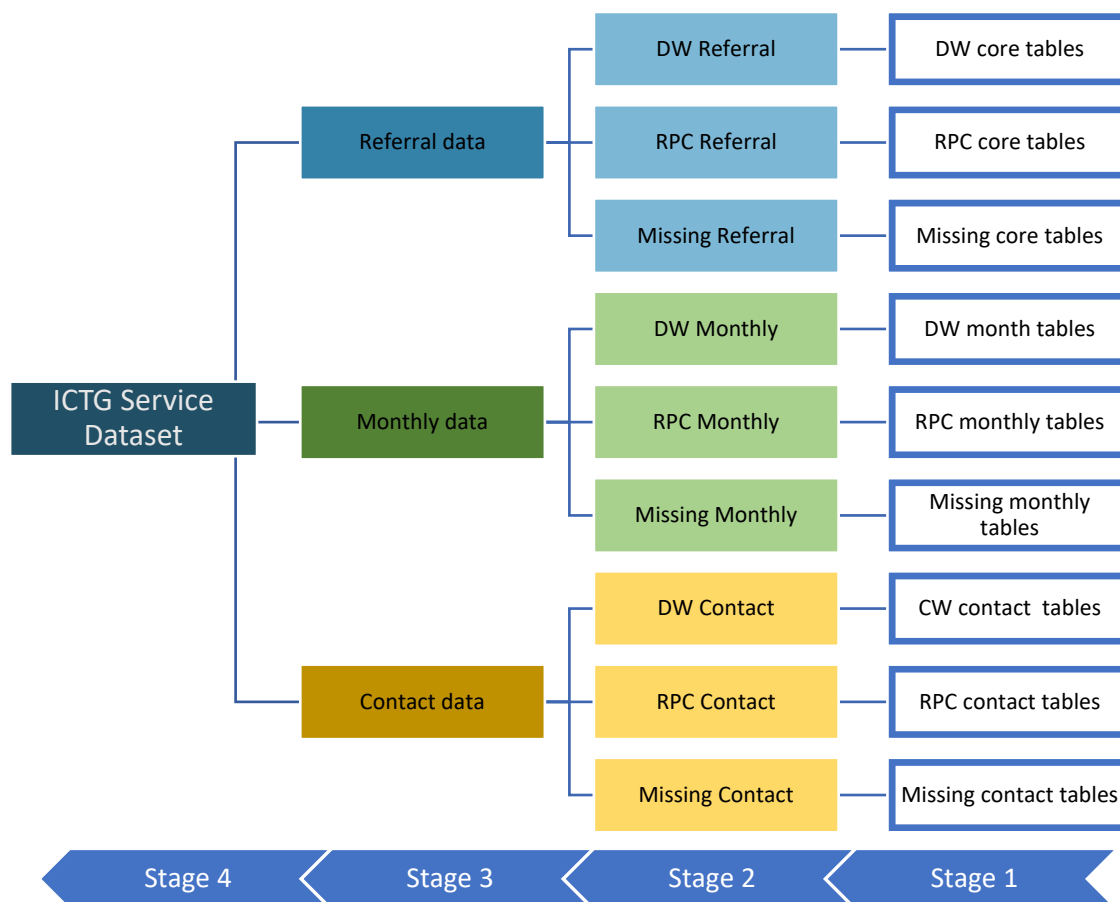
ICTG Service Dataset

Referral data

DW Referral

DW core tables

RPC Referral

RPC core tables

Missing Referral

Missing core tables

Monthly data

DW Monthly

DW month tables

RPC Monthly

RPC monthly tables

Missing Monthly

Missing monthly tables

Contact data

DW Contact

CW contact tables

RPC Contact

RPC contact tables

Missing Contact

Missing contact tables

Stage 4

Stage 3

Stage 2

Stage 1